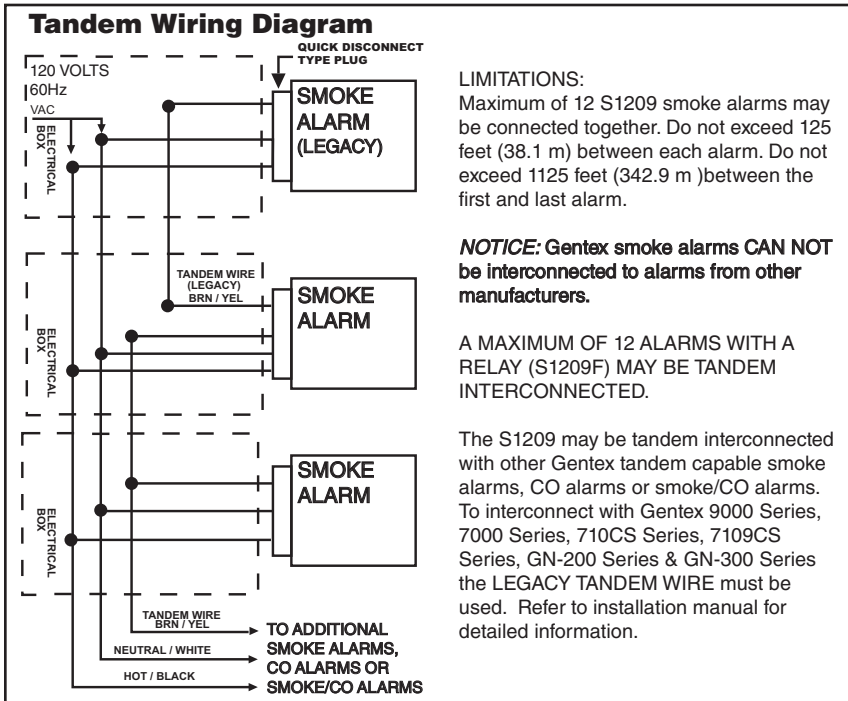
Tandem Wiring Diagram

QUICK DISCONNECT TYPE PLUG

120 VOLTS 60Hz VAC

ELECTRICAL BOX

SMOKE ALARM (LEGACY)

TANDEM WIRE (LEGACY) BRN / YEL

ELECTRICAL BOX

SMOKE ALARM

ELECTRICAL BOX

SMOKE ALARM

TANDEM WIRE BRN / YEL

NEUTRAL / WHITE

HOT / BLACK

TO ADDITIONAL SMOKE ALARMS, CO ALARMS OR SMOKE/CO ALARMS

LIMITATIONS:
Maximum of 12 S1209 smoke alarms may be connected together. Do not exceed 125 feet (38.1 m) between each alarm. Do not exceed 1125 feet (342.9 m )between the first and last alarm.

NOTICE: Gentex smoke alarms CAN NOT be interconnected to alarms from other manufacturers.

A MAXIMUM OF 12 ALARMS WITH A RELAY (S1209F) MAY BE TANDEM INTERCONNECTED.

The S1209 may be tandem interconnected with other Gentex tandem capable smoke alarms, CO alarms or smoke/CO alarms. To interconnect with Gentex 9000 Series, 7000 Series, 710CS Series, 7109CS Series, GN-200 Series & GN-300 Series the LEGACY TANDEM WIRE must be used. Refer to installation manual for detailed information.